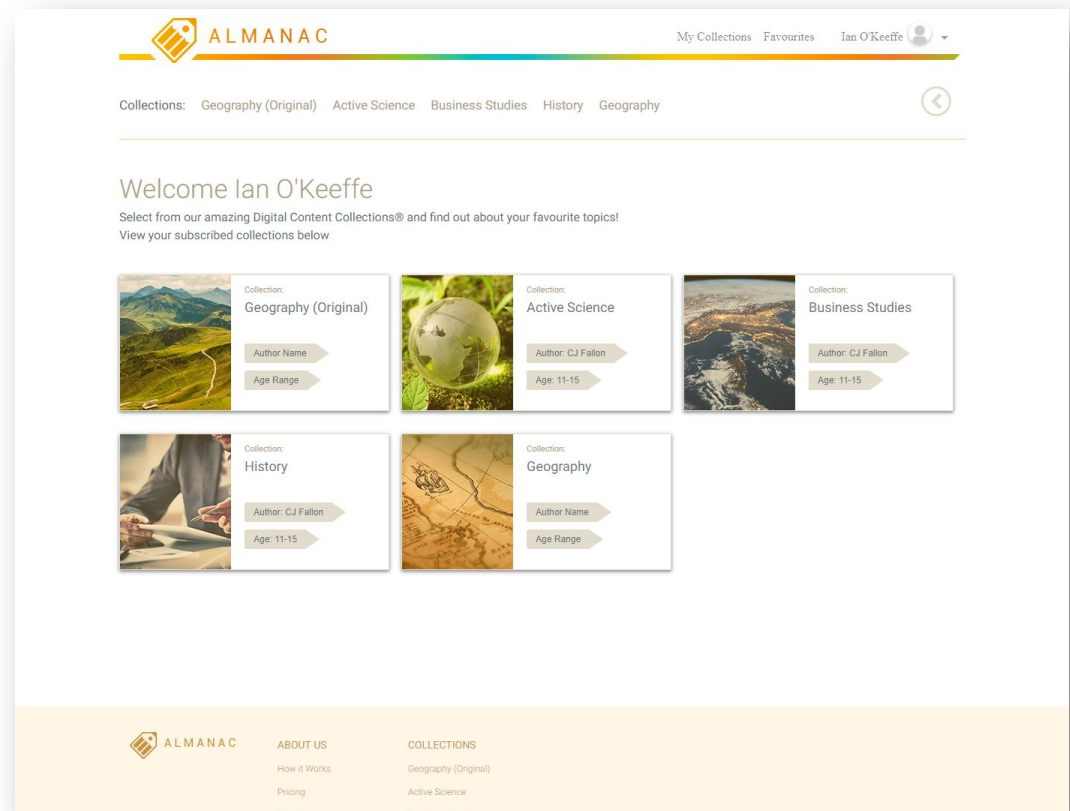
ALMANAC

My Collections Favourites Ian O'Keeffe

Collections: Geography (Original) Active Science Business Studies History Geography

Welcome Ian O'Keeffe

Select from our amazing Digital Content Collections® and find out about your favourite topics!
View your subscribed collections below

Collection:
Geography (Original)
Author Name
Age Range

Collection:
Active Science
Author: CJ Fallon
Age: 11-15

Collection:
Business Studies
Author: CJ Fallon
Age: 11-15

Collection:
History
Author: CJ Fallon
Age: 11-15

Collection:
Geography
Author Name
Age Range

ALMANAC

ABOUT US
How it Works
Pricing

COLLECTIONS
Geography (Original)
Active Science